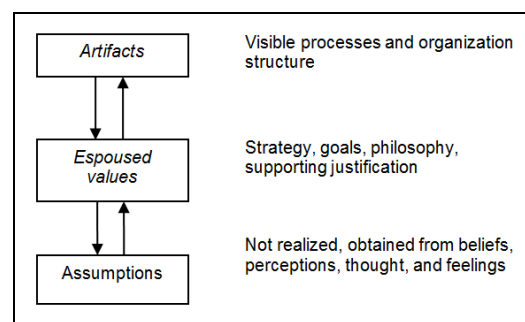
Artifacts

Visible processes and organization structure

Espoused values

Strategy, goals, philosophy, supporting justification

Assumptions

Not realized, obtained from beliefs, perceptions, thought, and feelings